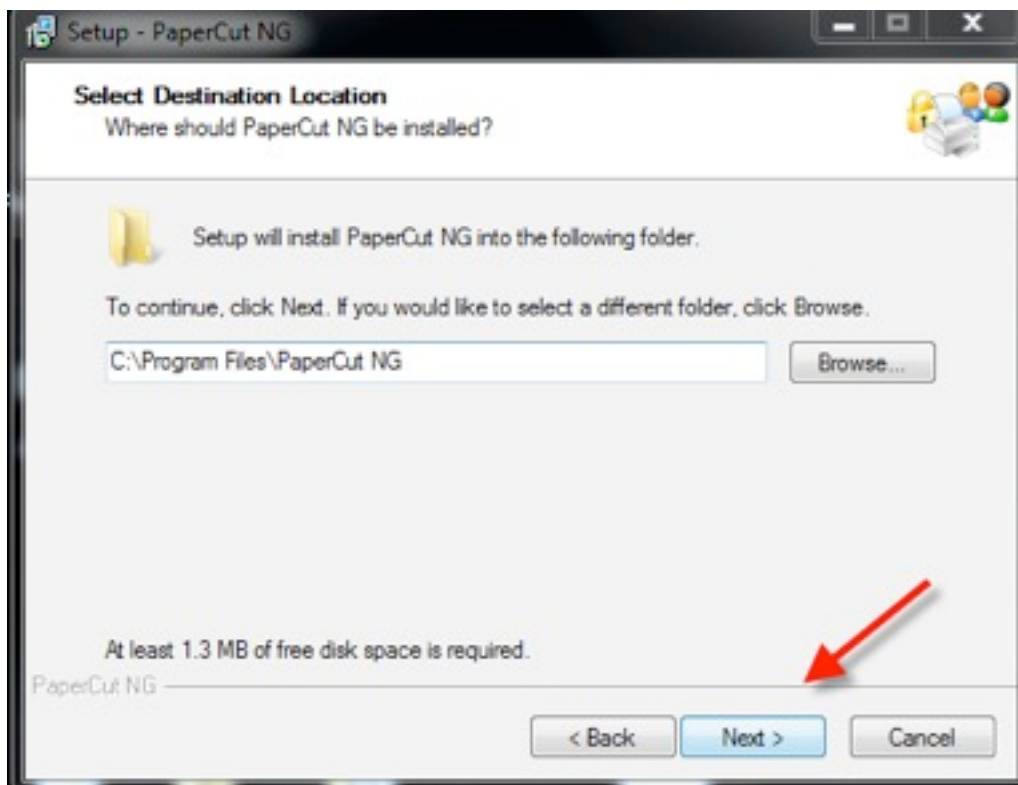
Setup - PaperCut NG

Select Destination Location
Where should PaperCut NG be installed?

Setup will install PaperCut NG into the following folder.

To continue, click Next. If you would like to select a different folder, click Browse.

C:\Program Files\PaperCut NG

Browse...

At least 1.3 MB of free disk space is required.

PaperCut NG

< Back

Next >

Cancel